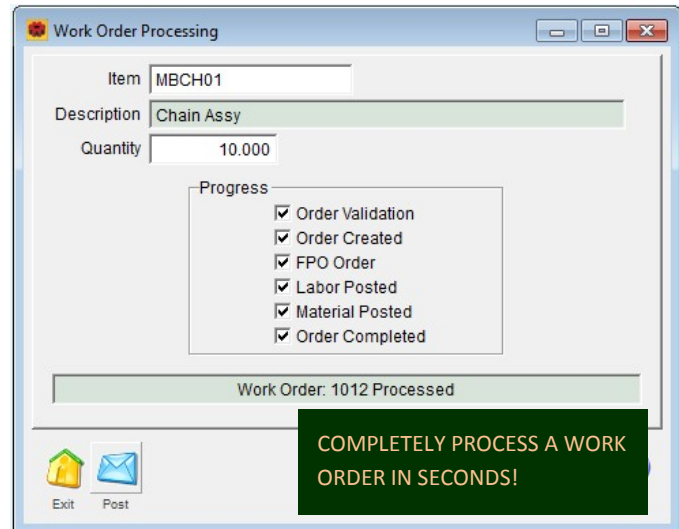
Work Order Processing

Item MBCH01

Description Chain Assy

Quantity 10.000

Progress

☑ Order Validation
☑ Order Created
☑ FPO Order
☑ Labor Posted
☑ Material Posted
☑ Order Completed

Work Order: 1012 Processed

COMPLETELY PROCESS A WORK ORDER IN SECONDS!

Exit Post